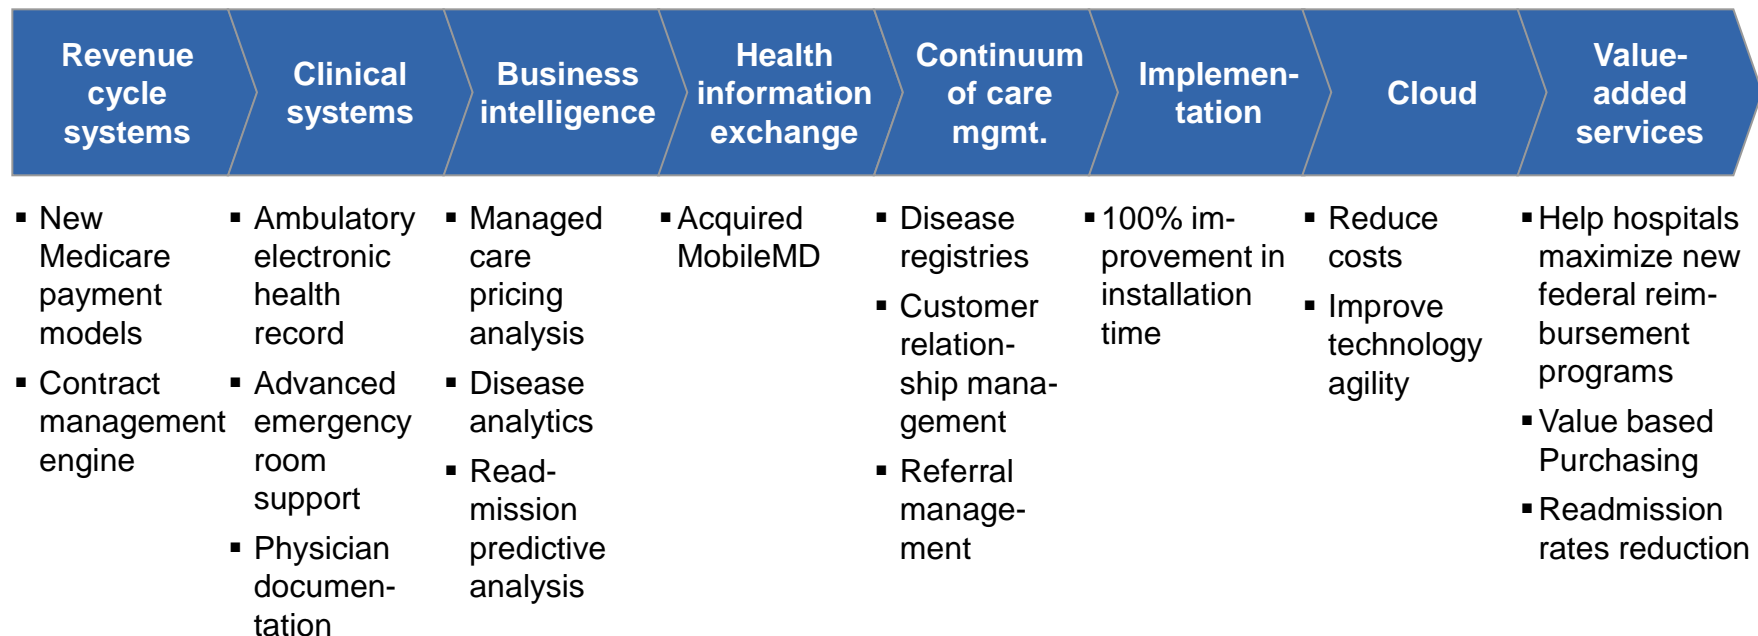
Revenue cycle systems

Clinical systems

Business intelligence

Health information exchange

Continuum of care mgmt.

Implementation

Cloud

Value-added services

▪ New Medicare payment models
▪ Contract management engine

▪ Ambulatory electronic health record
▪ Advanced emergency room support
▪ Physician documentation

▪ Managed care pricing analysis
▪ Disease analytics
▪ Readmission predictive analysis

▪ Acquired MobileMD

▪ Disease registries
▪ Customer relationship management
▪ Referral management

▪ 100% improvement in installation time

▪ Reduce costs
▪ Improve technology agility

▪ Help hospitals maximize new federal reimbursement programs
▪ Value based Purchasing
▪ Readmission rates reduction